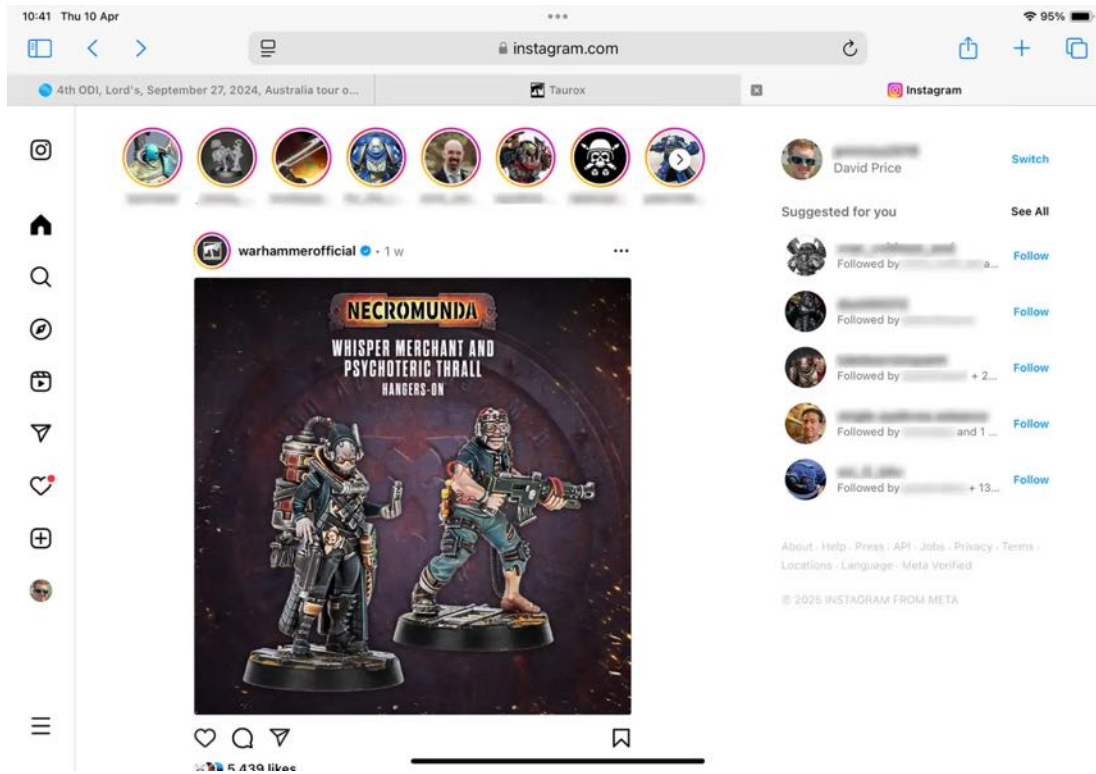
10:41 Thu 10 Apr

95%

instagram.com

4th ODI, Lord's, September 27, 2024, Australia tour o...

Taurox

Instagram

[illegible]
David Price
Switch

Suggested for you
See All

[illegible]
Followed by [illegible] a...
Follow

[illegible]
Followed by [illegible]
Follow

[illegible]
Followed by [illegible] + 2...
Follow

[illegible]
Followed by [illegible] and 1 ...
Follow

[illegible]
Followed by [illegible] + 13...
Follow

About · Help · Press · API · Jobs · Privacy · Terms · Locations · Language · Meta Verified

© 2025 INSTAGRAM FROM META

warhammerofficial • 1 w

NECROMUNDA
WHISPER MERCHANT AND PSYCHOTERIC THRALL
HANGERS-ON

5,439 likes